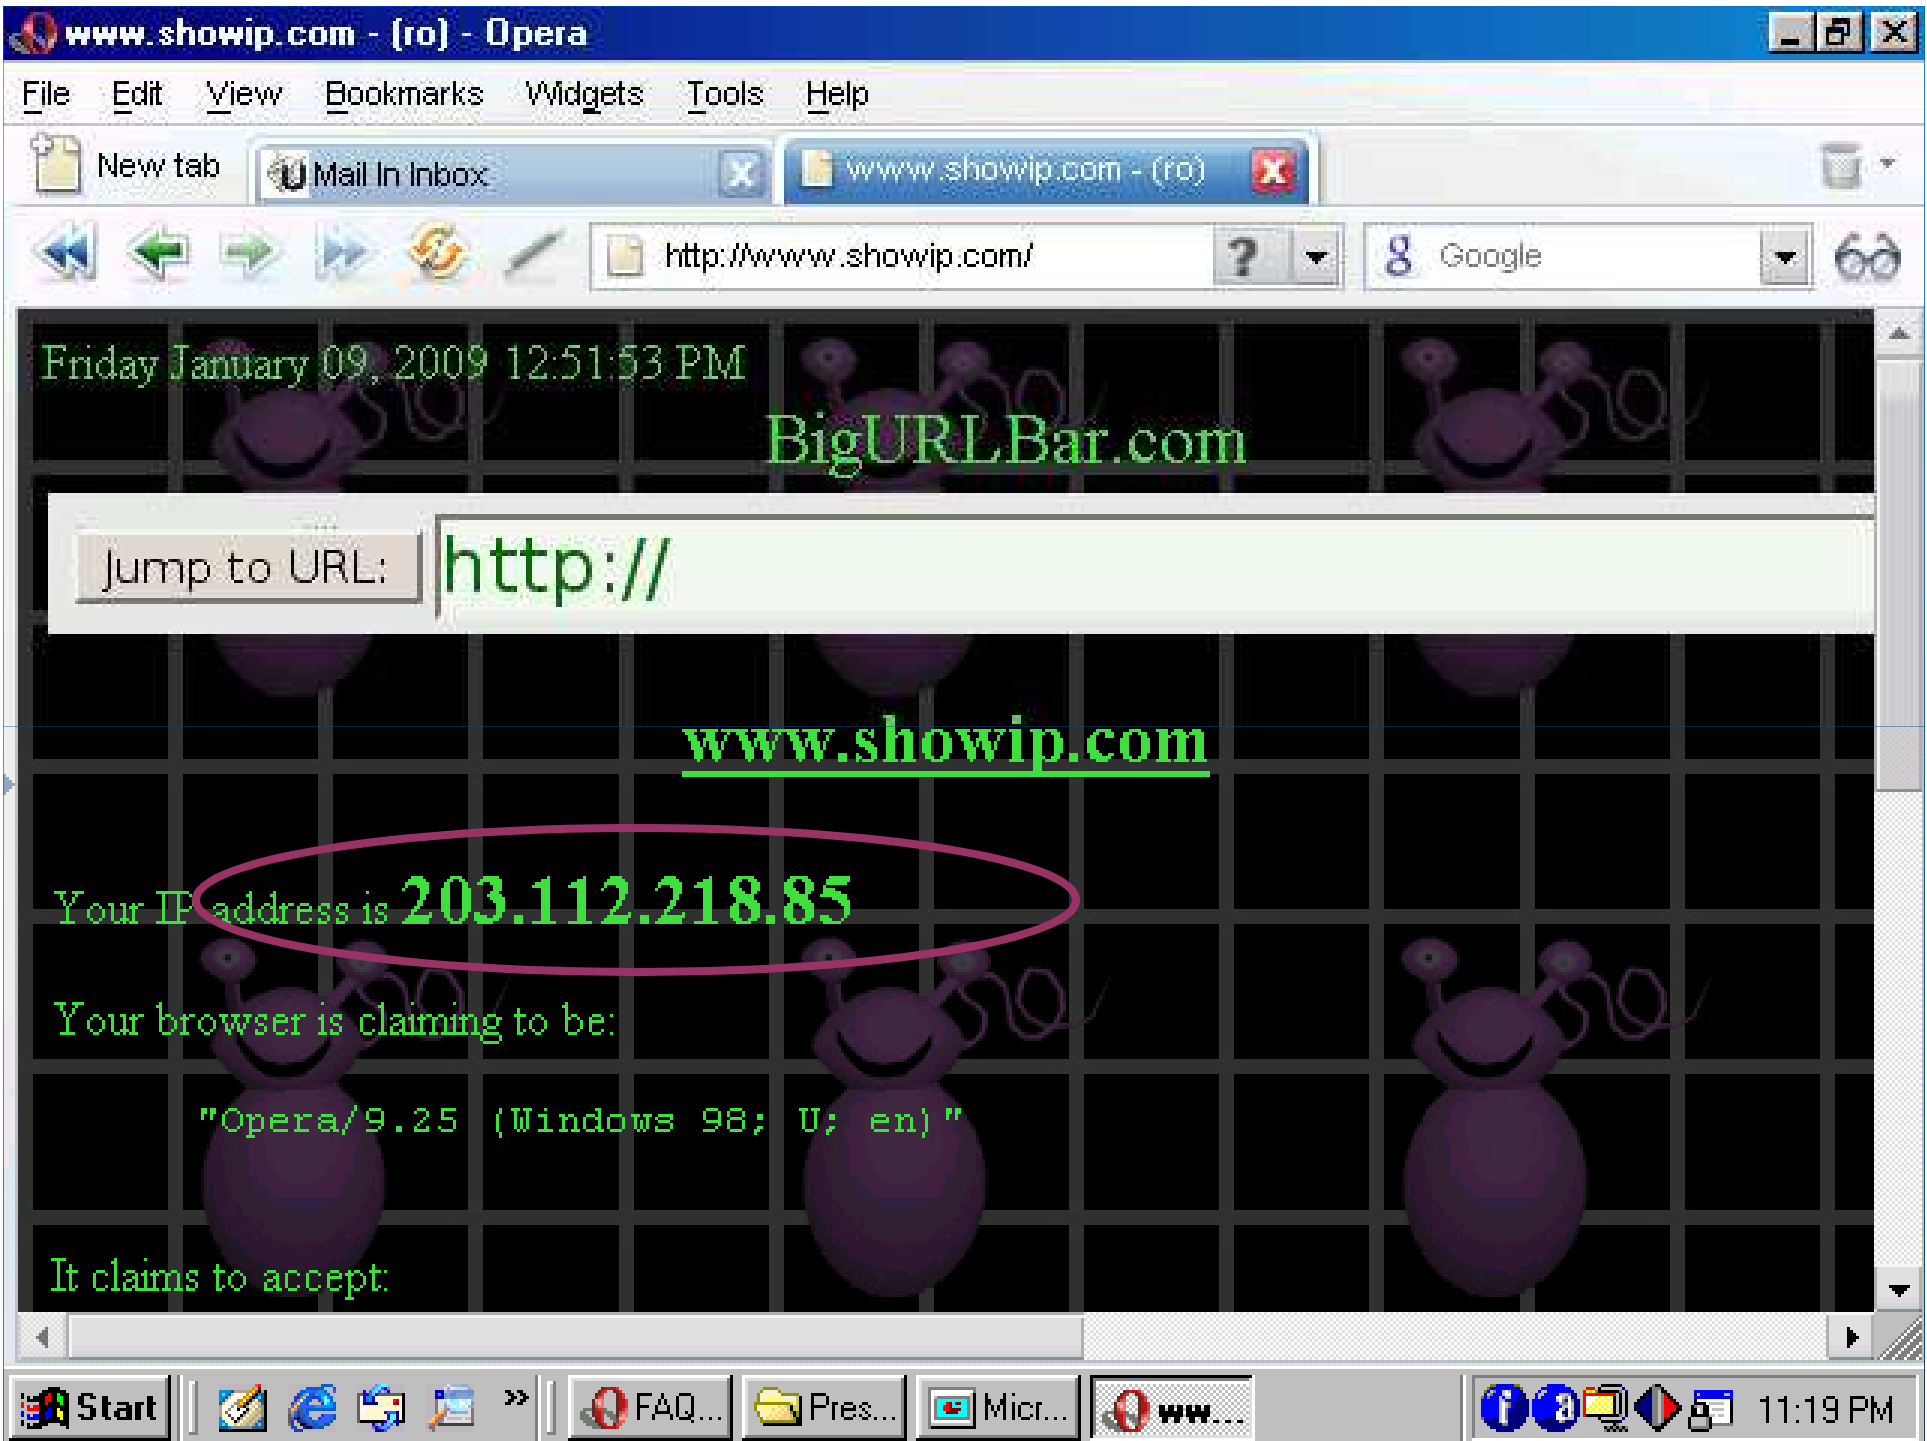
www.showip.com - (ro) - Opera

File Edit View Bookmarks Widgets Tools Help

New tab | Mail In Inbox | www.showip.com - (ro)

http://www.showip.com/

Google

Friday January 09, 2009 12:51:53 PM

BigURLBar.com

Jump to URL: http://

www.showip.com

Your IP address is 203.112.218.85

Your browser is claiming to be:

"Opera/9.25 (Windows 98; U; en)"

It claims to accept:

Start | FAQ... | Pres... | Micr... | ww...

11:19 PM